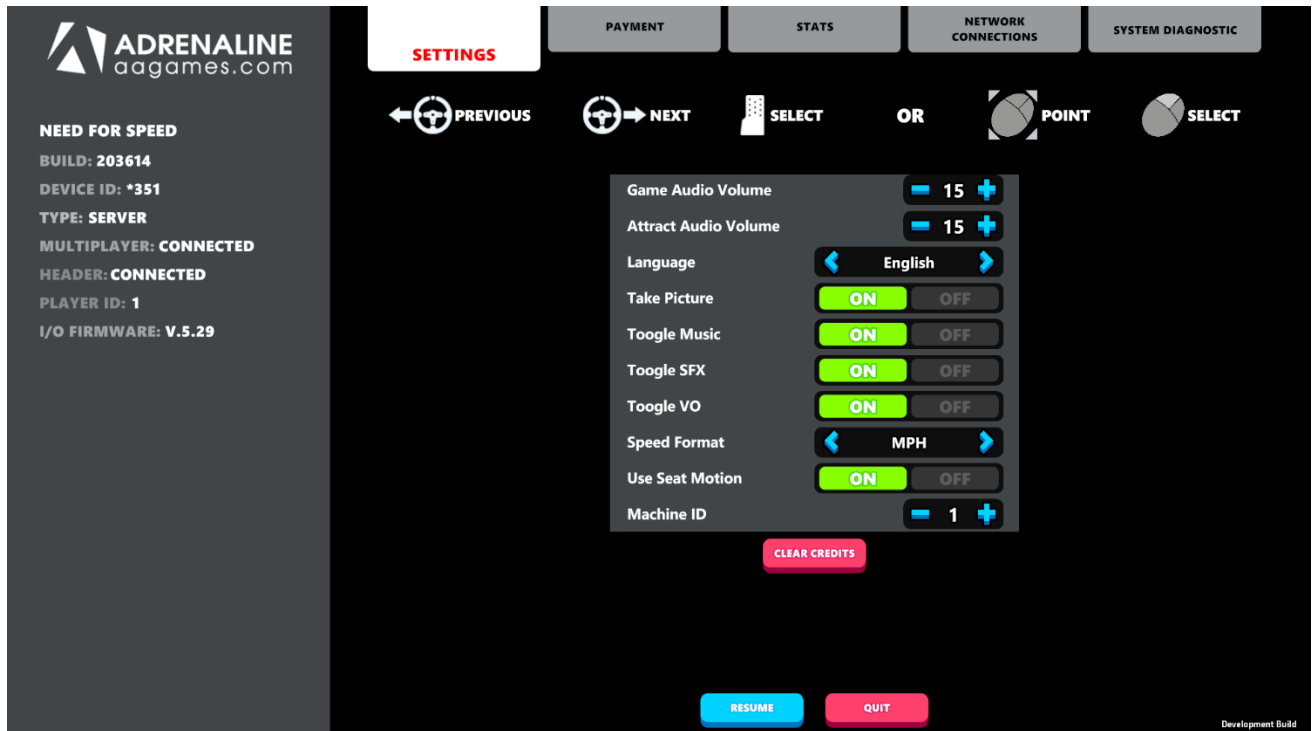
ADRENALINE
aagames.com

NEED FOR SPEED
BUILD: 203614
DEVICE ID: *351
TYPE: SERVER
MULTIPLAYER: CONNECTED
HEADER: CONNECTED
PLAYER ID: 1
I/O FIRMWARE: V.5.29

SETTINGS
PAYMENT
STATS
NETWORK CONNECTIONS
SYSTEM DIAGNOSTIC

PREVIOUS NEXT SELECT OR POINT SELECT

| | |
|---|---|
| Game Audio Volume | − 15 + |
| Attract Audio Volume | − 15 + |
| Language | English |
| Take Picture | ON OFF |
| Toogle Music | ON OFF |
| Toogle SFX | ON OFF |
| Toogle VO | ON OFF |
| Speed Format | MPH |
| Use Seat Motion | ON OFF |
| Machine ID | − 1 + |

CLEAR CREDITS

RESUME
QUIT

Development Build